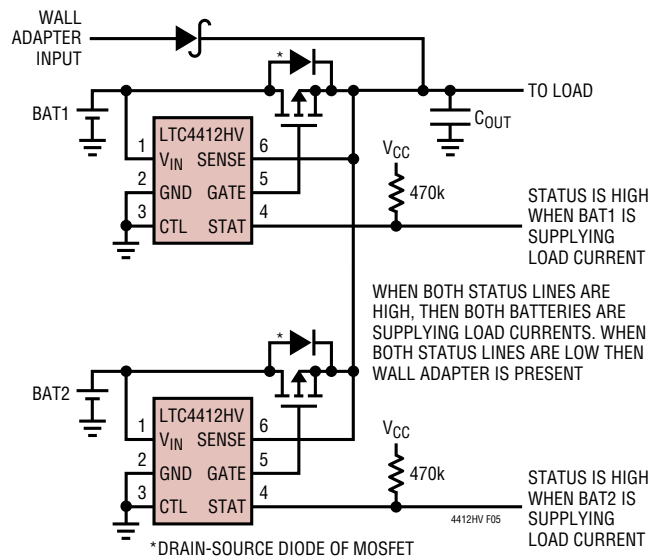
WALL ADAPTER INPUT

TO LOAD

$C_{OUT}$

BAT1

*

LTC4412HV

1 $V_{IN}$ SENSE 6

2 GND GATE 5

3 CTL STAT 4

$V_{CC}$

470k

STATUS IS HIGH WHEN BAT1 IS SUPPLYING LOAD CURRENT

WHEN BOTH STATUS LINES ARE HIGH, THEN BOTH BATTERIES ARE SUPPLYING LOAD CURRENTS. WHEN BOTH STATUS LINES ARE LOW THEN WALL ADAPTER IS PRESENT

BAT2

*

LTC4412HV

1 $V_{IN}$ SENSE 6

2 GND GATE 5

3 CTL STAT 4

$V_{CC}$

470k

STATUS IS HIGH WHEN BAT2 IS SUPPLYING LOAD CURRENT

4412HV F05

*DRAIN-SOURCE DIODE OF MOSFET